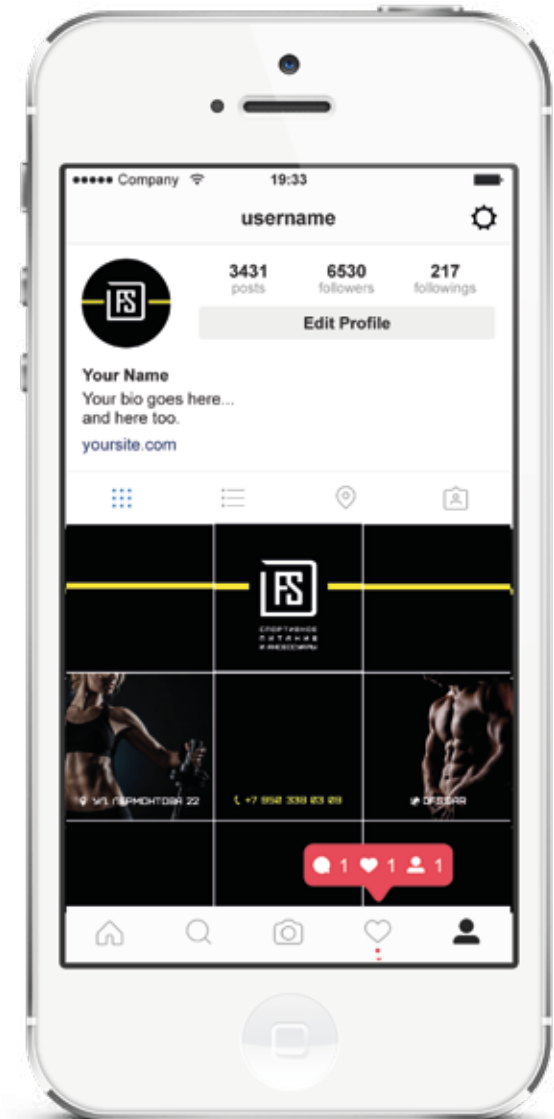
●●●●● Company 19:33

username

3431
posts

6530
followers

217
followings

Edit Profile

FS

Your Name
Your bio goes here...
and here too.
yoursite.com

FS
СПОРТИВНОЕ ПИТАНИЕ И АКСЕССУАРЫ

УЛ ЛЕРМОНТОВА 22

+7 952 338 03 09

FS.SAR

1 1 1